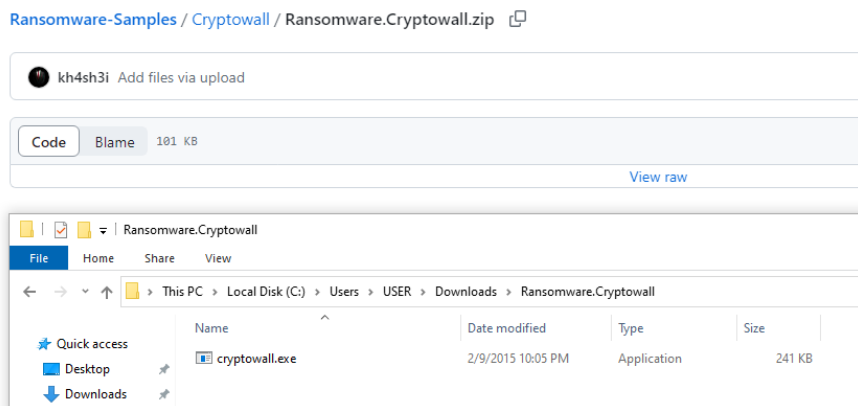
Ransomware-Samples / Cryptowall / Ransomware.Cryptowall.zip

kh4sh3i Add files via upload

Code Blame 101 KB

View raw

Ransomware.Cryptowall

File Home Share View

This PC > Local Disk (C:) > Users > USER > Downloads > Ransomware.Cryptowall

Quick access
Desktop
Downloads

| Name | Date modified | Type | Size |
|---|---|---|---|
| cryptowall.exe | 2/9/2015 10:05 PM | Application | 241 KB |